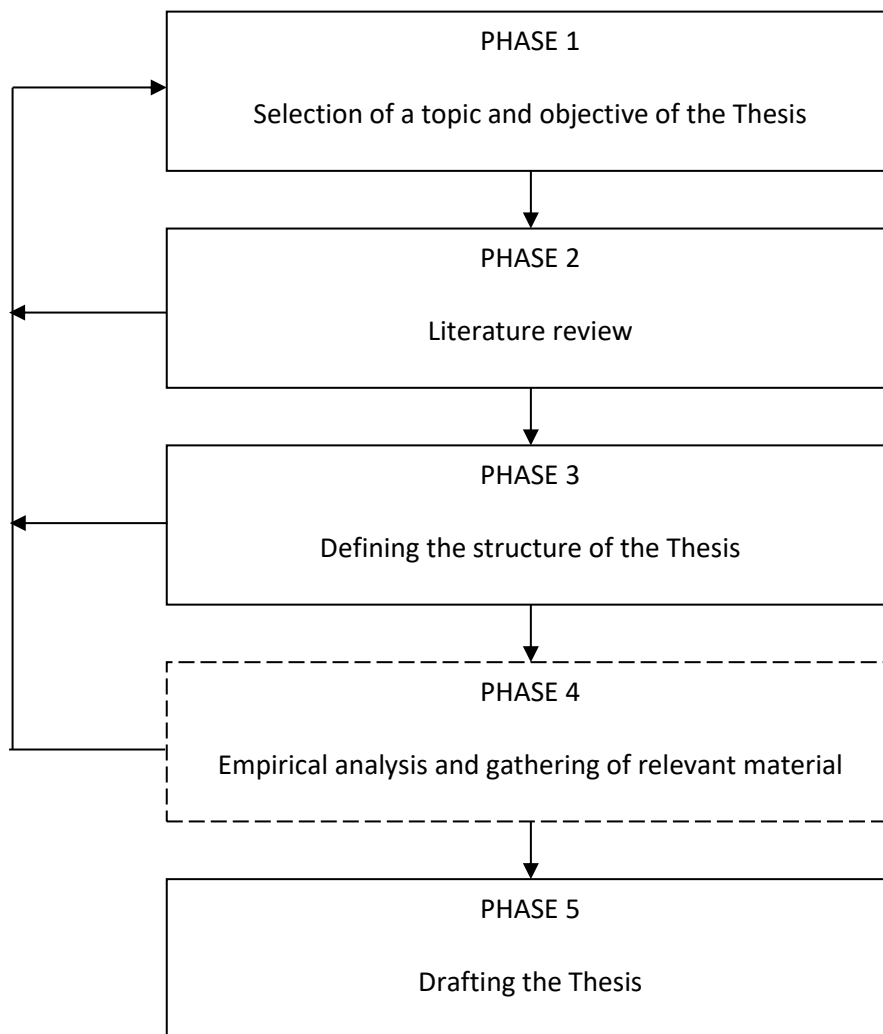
PHASE 1

Selection of a topic and objective of the Thesis

PHASE 2

Literature review

PHASE 3

Defining the structure of the Thesis

PHASE 4

Empirical analysis and gathering of relevant material

PHASE 5

Drafting the Thesis